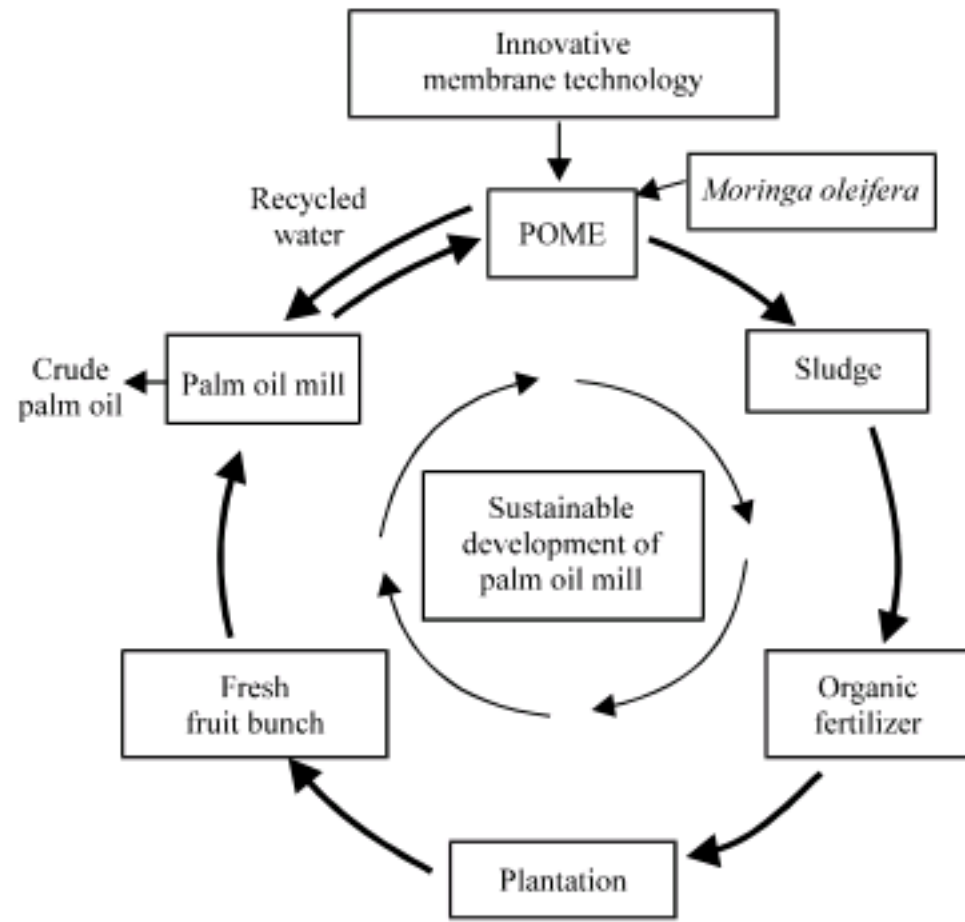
Innovative membrane technology

Moringa oleifera

Recycled water

POME

Crude palm oil

Palm oil mill

Sludge

Sustainable development of palm oil mill

Fresh fruit bunch

Organic fertilizer

Plantation